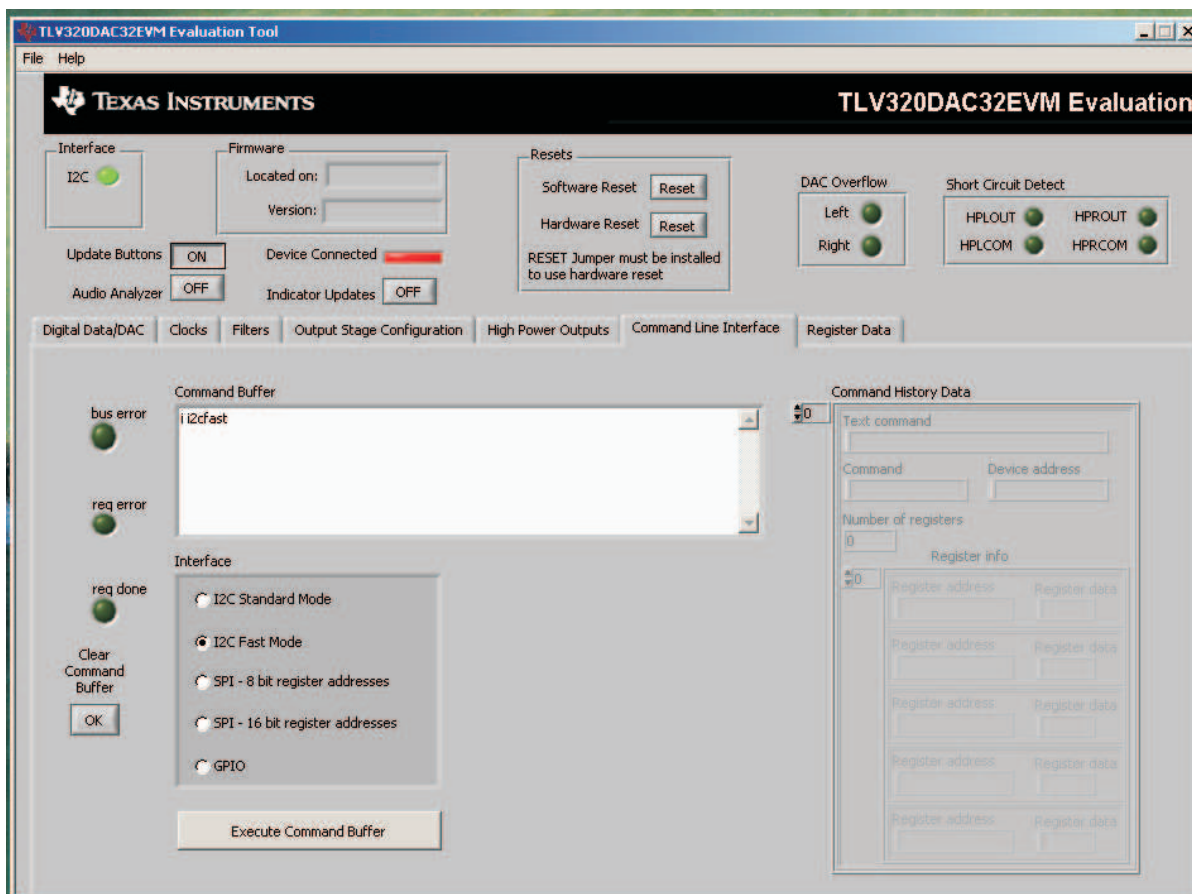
TLV320DAC32EVM Evaluation Tool

File Help

TEXAS INSTRUMENTS

TLV320DAC32EVM Evaluation

Interface
I2C

Firmware
Located on:
Version:

Resets
Software Reset Reset
Hardware Reset Reset
RESET Jumper must be installed to use hardware reset

DAC Overflow
Left
Right

Short Circuit Detect
HPLOUT
HPROUT
HPLCOM
HPRCOM

Update Buttons ON
Device Connected
Audio Analyzer OFF
Indicator Updates OFF

Digital Data/DAC | Clocks | Filters | Output Stage Configuration | High Power Outputs | Command Line Interface | Register Data

bus error
Command Buffer
i i2cfast

req error

req done

Clear Command Buffer
OK

Interface
I2C Standard Mode
I2C Fast Mode
SPI - 8 bit register addresses
SPI - 16 bit register addresses
GPIO

Execute Command Buffer

0
Command History Data
Text command
Command
Device address
Number of registers
0
Register info
0
Register address
Register data
Register address
Register data
Register address
Register data
Register address
Register data
Register address
Register data